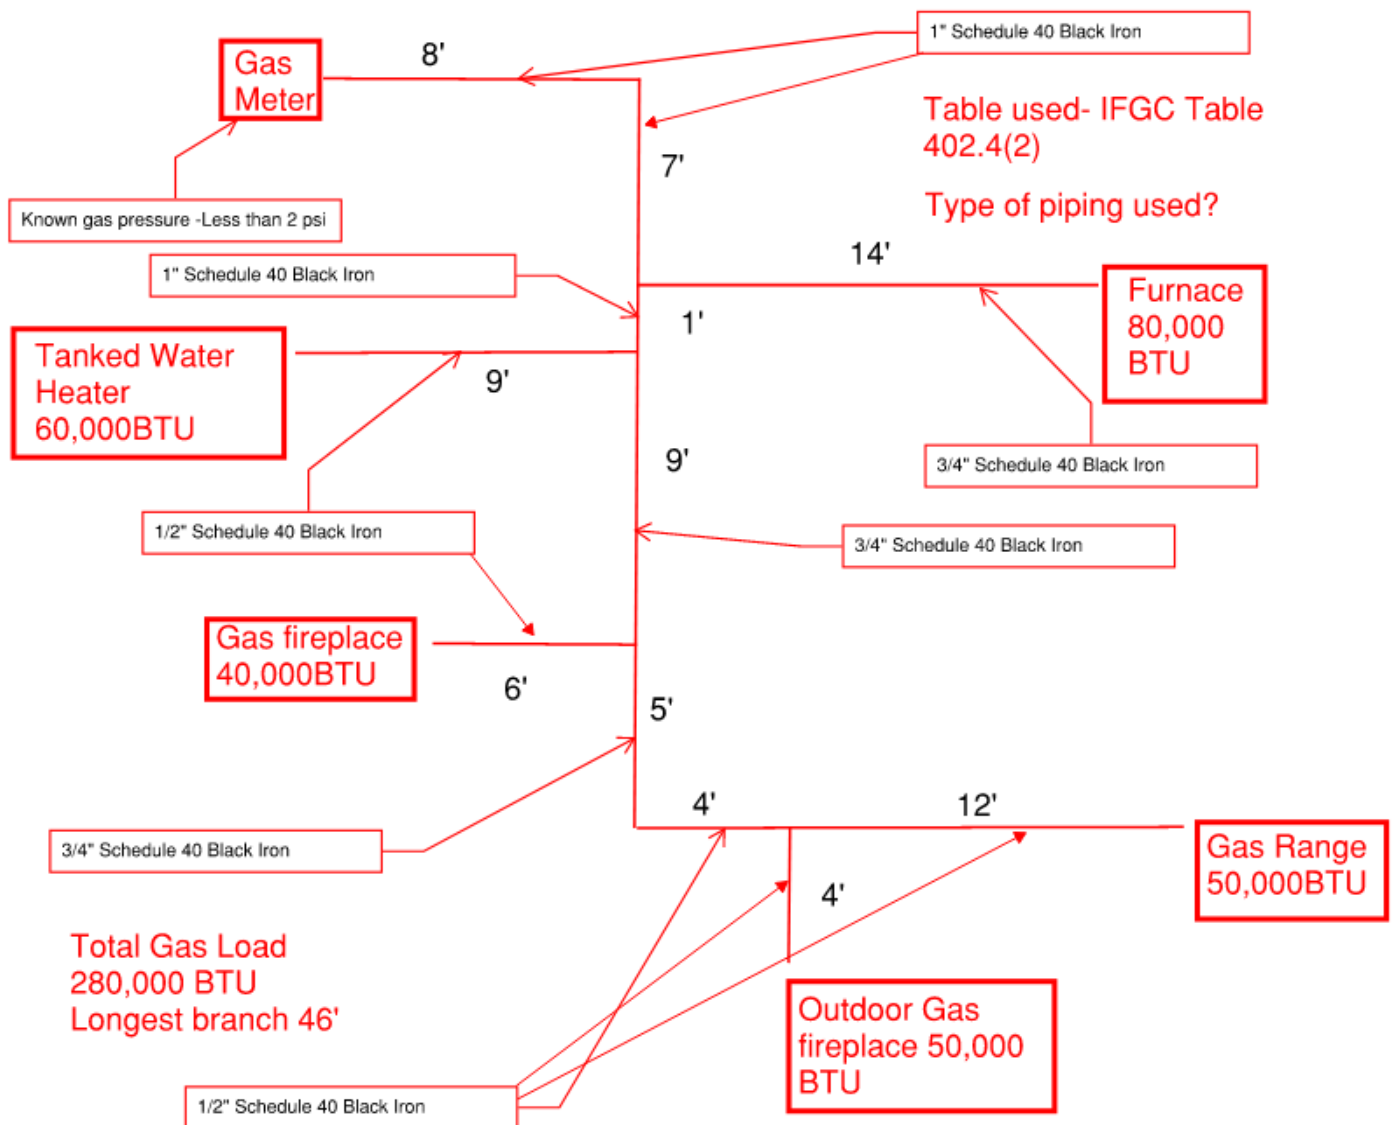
Gas Meter

8'

1" Schedule 40 Black Iron

Table used- IFGC Table 402.4(2)

Type of piping used?

7'

Known gas pressure -Less than 2 psi

1" Schedule 40 Black Iron

14'

Furnace 80,000 BTU

1'

Tanked Water Heater 60,000BTU

9'

9'

3/4" Schedule 40 Black Iron

1/2" Schedule 40 Black Iron

3/4" Schedule 40 Black Iron

Gas fireplace 40,000BTU

6'

5'

3/4" Schedule 40 Black Iron

4'

12'

Gas Range 50,000BTU

4'

Total Gas Load 280,000 BTU Longest branch 46'

Outdoor Gas fireplace 50,000 BTU

1/2" Schedule 40 Black Iron